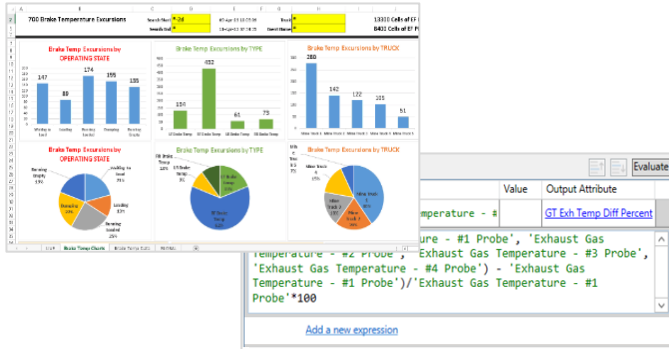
700 Brake Temperature Excursions

Search Start *-2d

Search End *

07-Apr-15 09:25:29

09-Apr-15 09:25:29

Truck *

Event Name *

13333 Cells of EF

8403 Cells of EF

Brake Temp Excursions by OPERATING STATE

147

88

174

155

135

Waiting to Load

Loading

Running Loaded

Dumping

Running Empty

Brake Temp Excursions by TYPE

134

452

61

73

LT Brake Temp

RT Brake Temp

LB Brake Temp

RB Brake Temp

Brake Temp Excursions by TRUCK

280

142

122

105

51

Mine Truck 1

Mine Truck 2

Mine Truck 3

Mine Truck 4

Mine Truck 5

Brake Temp Excursions by OPERATING STATE

Running Empty 19%

Waiting to load 21%

Loading 13%

Running Loaded 25%

Dumping 22%

Brake Temp Excursions by TYPE

FR Brake Temp

LR Brake Temp

LF Brake Temp

RF Brake Temp

Brake Temp Excursions by TRUCK

Mine Truck 4 15%

Mine Truck 1

Mine Truck 2

Mine Truck 3

Brake Temp Charts

Brake Temp Data

Evaluate

Value

Output Attribute

perature - #

GT Exh Temp Diff Percent

re - #1 Probe', 'Exhaust Gas Temperature - #2 Probe', 'Exhaust Gas Temperature - #3 Probe', 'Exhaust Gas Temperature - #4 Probe') - 'Exhaust Gas Temperature - #1 Probe')/'Exhaust Gas Temperature - #1 Probe'*100

Add a new expression